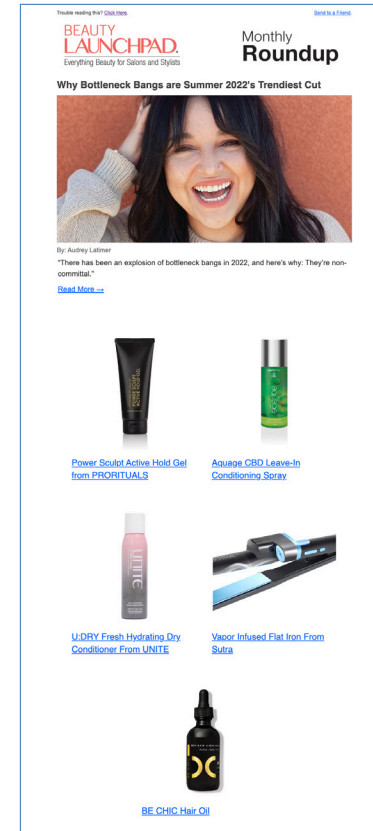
Trouble reading this? Click Here.

Send to a Friend.

BEAUTY LAUNCHPAD.
Everything Beauty for Salons and Stylists

Monthly
Roundup

Why Bottleneck Bangs are Summer 2022's Trendiest Cut

By: Audrey Latimer

"There has been an explosion of bottleneck bangs in 2022, and here's why: They're non-committal."

Read More →

Power Sculpt Active Hold Gel from PRORITUALS

Aquage CBD Leave-In Conditioning Spray

U:DRY Fresh Hydrating Dry Conditioner From UNITE

Vapor Infused Flat Iron From Sutra

BE CHIC Hair Oil